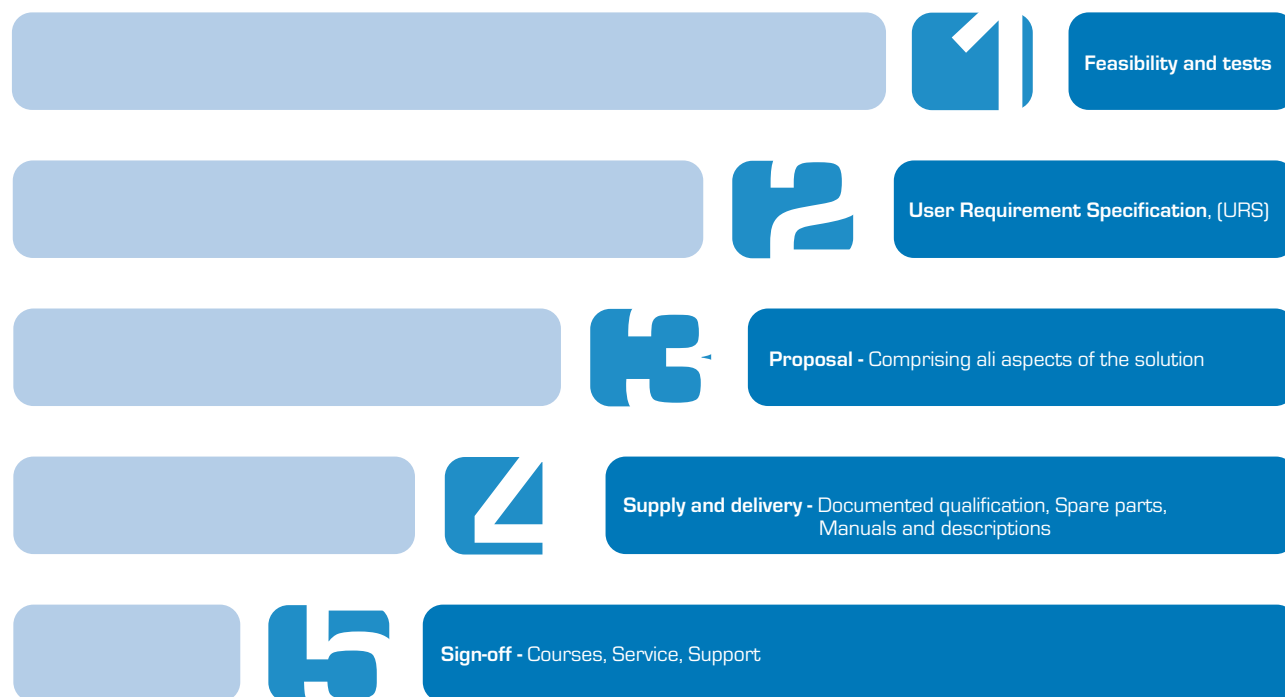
1 Feasibility and tests

2 User Requirement Specification, (URS)

3 Proposal - Comprising ali aspects of the solution

4 Supply and delivery - Documented qualification, Spare parts, Manuals and descriptions

5 Sign-off - Courses, Service, Support